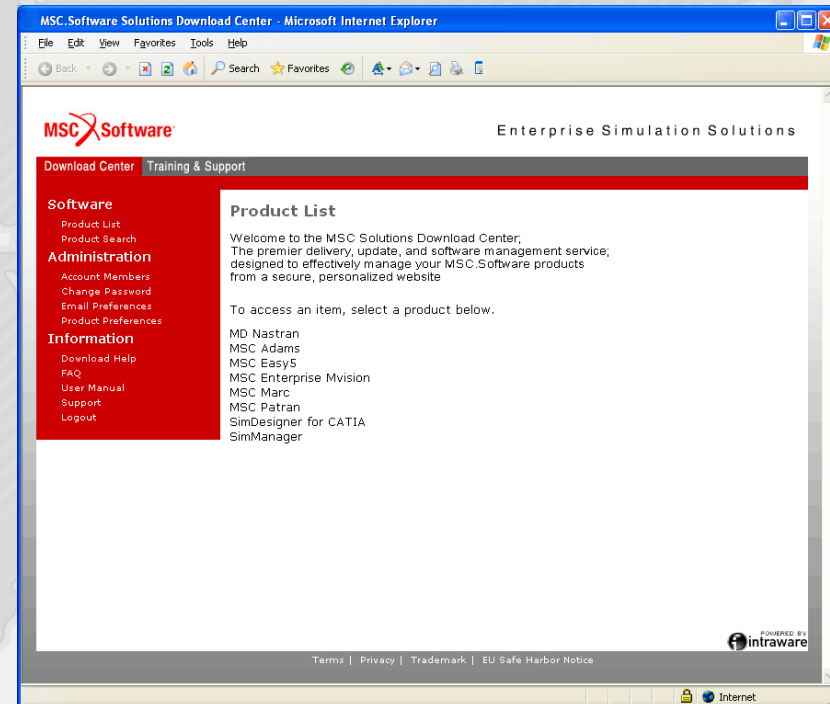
MSC.Software Solutions Download Center - Microsoft Internet Explorer

File Edit View Favorites Tools Help

Back Search Favorites

MSC Software

Enterprise Simulation Solutions

Download Center Training & Support

Software
Product List
Product Search
Administration
Account Members
Change Password
Email Preferences
Product Preferences
Information
Download Help
FAQ
User Manual
Support
Logout

Product List

Welcome to the MSC Solutions Download Center;
The premier delivery, update, and software management service;
designed to effectively manage your MSC.Software products
from a secure, personalized website

To access an item, select a product below.

MD Nastran
MSC Adams
MSC Easy5
MSC Enterprise Mvision
MSC Marc
MSC Patran
SimDesigner for CATIA
SimManager

POWERED BY
intraware

Terms | Privacy | Trademark | EU Safe Harbor Notice

Internet